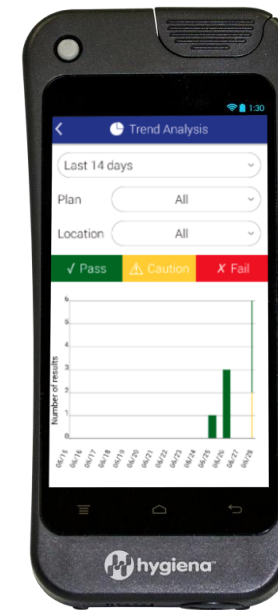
1:30

Trend Analysis

Last 14 days

Plan All

Location All

✓ Pass ⚠ Caution ✗ Fail

6
5
4
3
2
1
0

Number of results

06/15 06/16 06/17 06/18 06/19 06/20 06/21 06/22 06/23 06/24 06/25 06/26 06/27 06/28

hygiena